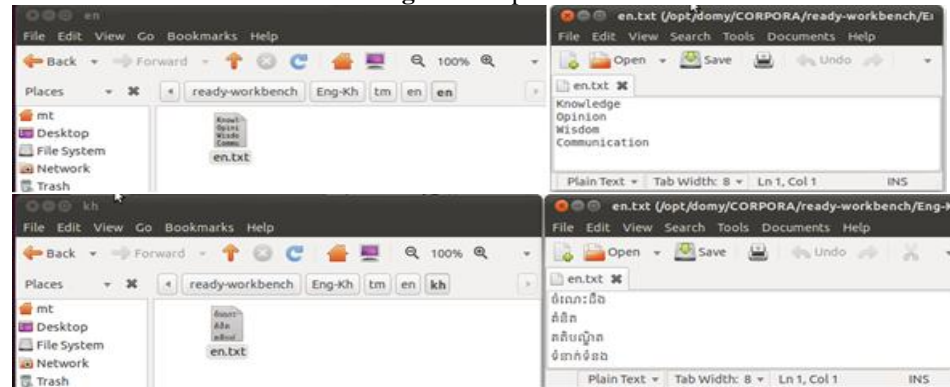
en
File Edit View Go Bookmarks Help
Back Forward 100%
Places ready-workbench Eng-Kh tm en en
mt
Desktop
File System
Network
Trash
Knowl Opini Wisdo Commu
en.txt

en.txt (/opt/domy/CORPORA/ready-workbench/E
File Edit View Search Tools Documents Help
Open Save Undo
en.txt
Knowledge
Opinion
Wisdom
Communication
Plain Text Tab Width: 8 Ln 1, Col 1 INS

kh
File Edit View Go Bookmarks Help
Back Forward 100%
Places ready-workbench Eng-Kh tm en kh
mt
Desktop
File System
Network
Trash
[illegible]
en.txt

en.txt (/opt/domy/CORPORA/ready-workbench/Eng-
File Edit View Search Tools Documents Help
Open Save Undo
en.txt
ចំណេះដឹង
គំនិត
គតិបណ្ឌិត
ទំនាក់ទំនង
Plain Text Tab Width: 8 Ln 1, Col 1 INS